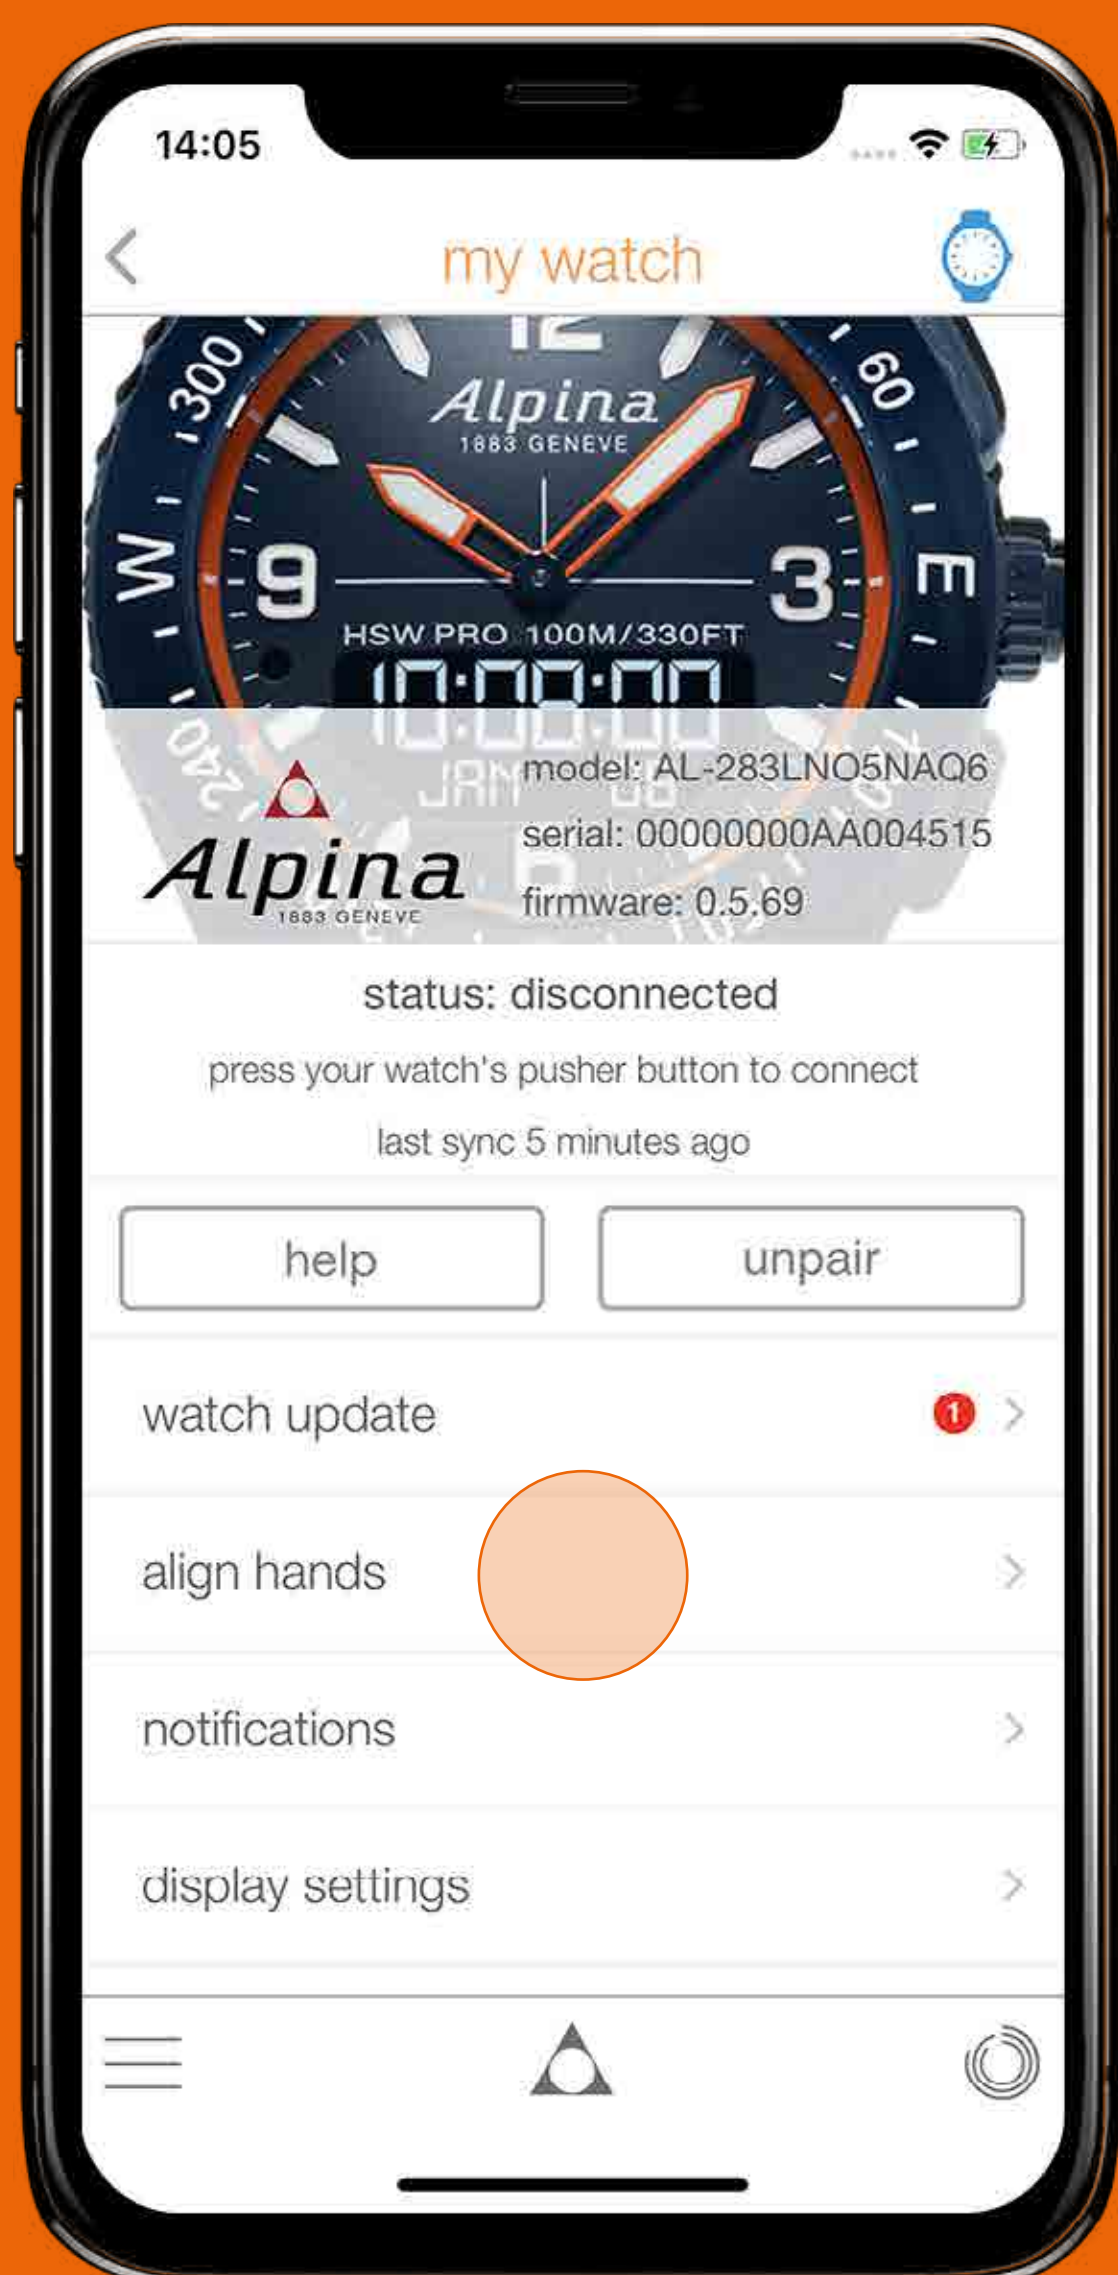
14:05

my watch

300
60
12
Alpina
1883 GENEVE
W
9
3
E
HSW PRO 100M/330FT
10:00:00

Alpina
1883 GENEVE

model: AL-283LNO5NAQ6
serial: 00000000AA004515
firmware: 0.5.69

status: disconnected
press your watch's pusher button to connect
last sync 5 minutes ago

help
unpair

watch update
1

align hands

notifications

display settings